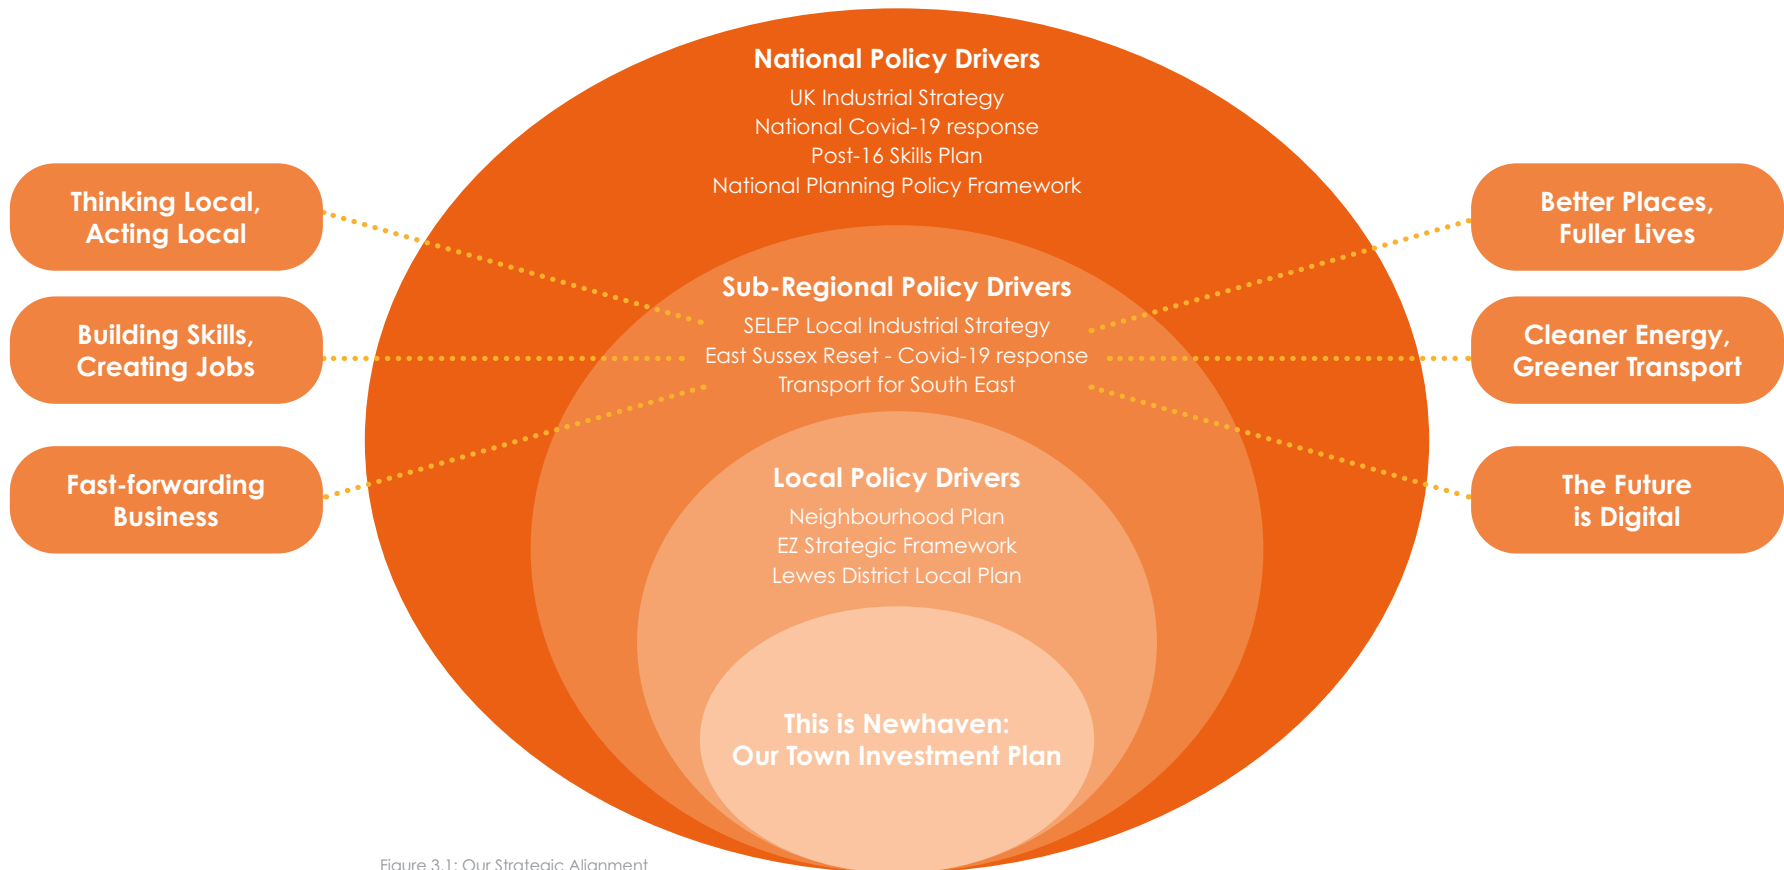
National Policy Drivers
UK Industrial Strategy
National Covid-19 response
Post-16 Skills Plan
National Planning Policy Framework

Thinking Local, Acting Local

Better Places, Fuller Lives

Sub-Regional Policy Drivers
SELEP Local Industrial Strategy
East Sussex Reset - Covid-19 response
Transport for South East

Building Skills, Creating Jobs

Cleaner Energy, Greener Transport

Fast-forwarding Business

The Future is Digital

Local Policy Drivers
Neighbourhood Plan
EZ Strategic Framework
Lewes District Local Plan

This is Newhaven:
Our Town Investment Plan

Figure 3.1: Our Strategic Alignment